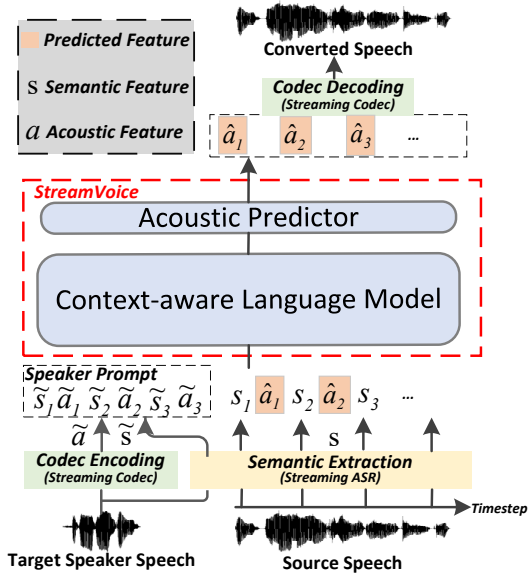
Predicted Feature

s Semantic Feature

$a$ Acoustic Feature

Converted Speech

Codec Decoding
(Streaming Codec)

$\hat{a}_1$ $\hat{a}_2$ $\hat{a}_3$ ...

StreamVoice

Acoustic Predictor

Context-aware Language Model

Speaker Prompt

$\tilde{s}_1 \tilde{a}_1 \tilde{s}_2 \tilde{a}_2 \tilde{s}_3 \tilde{a}_3$

$s_1$ $\hat{a}_1$ $s_2$ $\hat{a}_2$ $s_3$ ...

$\tilde{a}$ $\tilde{s}$

s

Codec Encoding
(Streaming Codec)

Semantic Extraction
(Streaming ASR)

Timestep

Target Speaker Speech

Source Speech